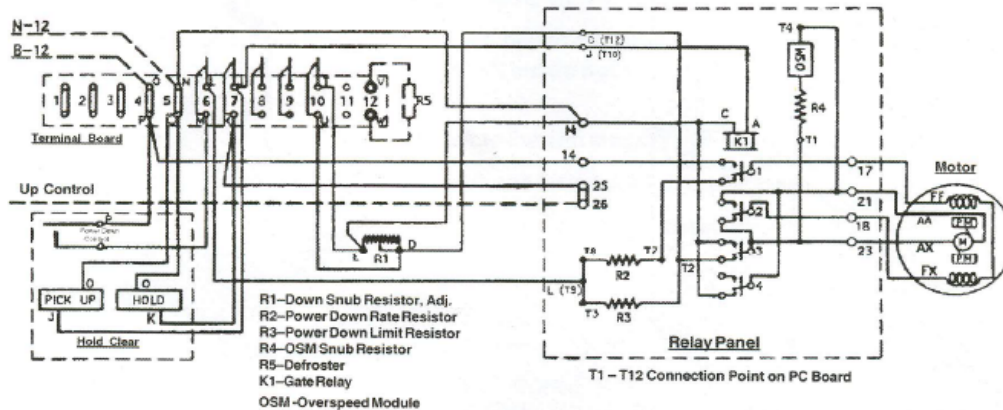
N-12
B-12
1 2 3 4 5 6 7 8 9 10 11 12
R5
Terminal Board
N
P
O
Up Control
P
Power Down Control
O
O
PICK UP
HOLD
J
K
Hold Clear
R1
L
D
O (T12)
J (T10)
N
C
A
K1
14
25
26
T4
OSM
R4
T1
1
2
3
4
17
21
18
23
Motor
FF
AA
AX
FX
PM
PM
M
T8
T7
R2
L (T9)
T2
T3
R3
R1–Down Snub Resistor, Adj.
R2–Power Down Rate Resistor
R3–Power Down Limit Resistor
R4–OSM Snub Resistor
R5–Defroster
K1–Gate Relay
OSM -Overspeed Module
Relay Panel
T1 – T12 Connection Point on PC Board